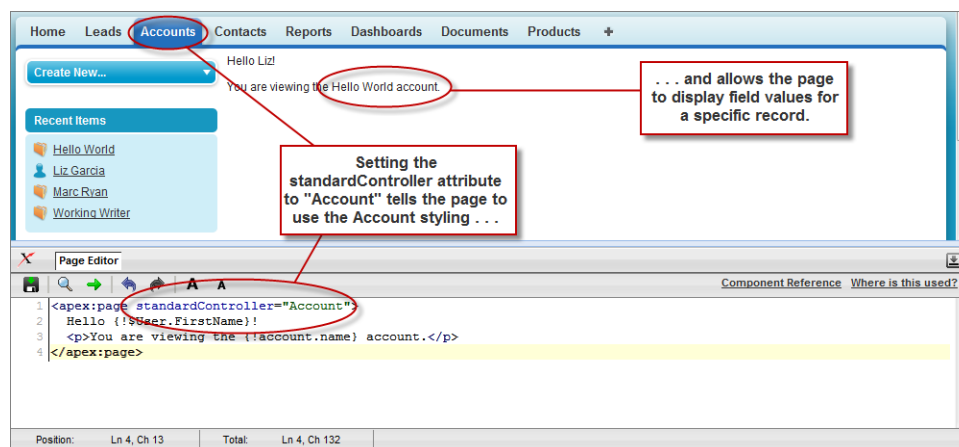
Home Leads Accounts Contacts Reports Dashboards Documents Products +

Create New...

Recent Items

Hello World
Liz Garcia
Marc Ryan
Working Writer

Hello Liz!

You are viewing the Hello World account.

. . . and allows the page to display field values for a specific record.

Setting the standardController attribute to "Account" tells the page to use the Account styling . . .

Page Editor

A A

Component Reference Where is this used?

1 <apex:page standardController="Account">
2 Hello {!$User.FirstName}!
3 <p>You are viewing the {!account.name} account.</p>
4 </apex:page>

Position: Ln 4, Ch 13 Total: Ln 4, Ch 132